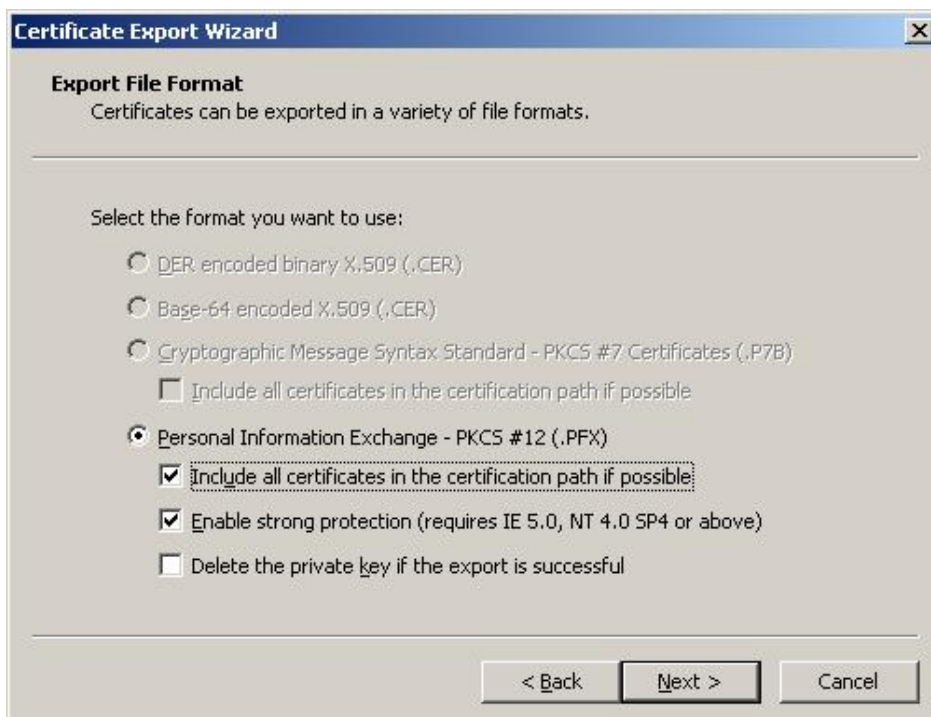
Certificate Export Wizard

Export File Format
Certificates can be exported in a variety of file formats.

Select the format you want to use:

DER encoded binary X.509 (.CER)

Base-64 encoded X.509 (.CER)

Cryptographic Message Syntax Standard - PKCS #7 Certificates (.P7B)

Include all certificates in the certification path if possible

Personal Information Exchange - PKCS #12 (.PFX)

Include all certificates in the certification path if possible

Enable strong protection (requires IE 5.0, NT 4.0 SP4 or above)

Delete the private key if the export is successful

< Back
Next >
Cancel